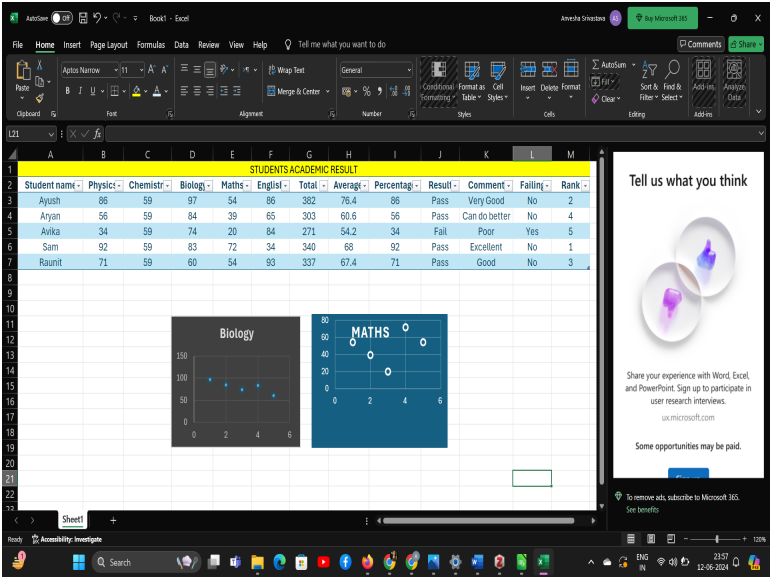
AutoSave Off Book1 - Excel Anvesha Srivastava AS Buy Microsoft 365

File Home Insert Page Layout Formulas Data Review View Help Tell me what you want to do Comments Share

Paste Clipboard Aptos Narrow 11 A A B I U Font Wrap Text Merge & Center Alignment General % 9 Number Conditional Formatting Format as Table Cell Styles Styles Insert Delete Format Cells AutoSum Fill Clear Sort & Filter Find & Select Editing Add-ins Add-ins Analyze Data

L21 fx

STUDENTS ACADEMIC RESULT

| Student name | Physics | Chemistry | Biology | Maths | English | Total | Average | Percentage | Result | Comment | Failing | Rank |
|---|---|---|---|---|---|---|---|---|---|---|---|---|
| Ayush | 86 | 59 | 97 | 54 | 86 | 382 | 76.4 | 86 | Pass | Very Good | No | 2 |
| Aryan | 56 | 59 | 84 | 39 | 65 | 303 | 60.6 | 56 | Pass | Can do better | No | 4 |
| Avika | 34 | 59 | 74 | 20 | 84 | 271 | 54.2 | 34 | Fail | Poor | Yes | 5 |
| Sam | 92 | 59 | 83 | 72 | 34 | 340 | 68 | 92 | Pass | Excellent | No | 1 |
| Raunit | 71 | 59 | 60 | 54 | 93 | 337 | 67.4 | 71 | Pass | Good | No | 3 |

Biology
150 100 50 0
0 2 4 6

MATHS
80 60 40 20 0
0 2 4 6

Tell us what you think

Share your experience with Word, Excel, and PowerPoint. Sign up to participate in user research interviews.

ux.microsoft.com

Some opportunities may be paid.

To remove ads, subscribe to Microsoft 365.
See benefits

Sheet1 +

Ready Accessibility: Investigate 120%

Search ENG IN 23:57 12-06-2024